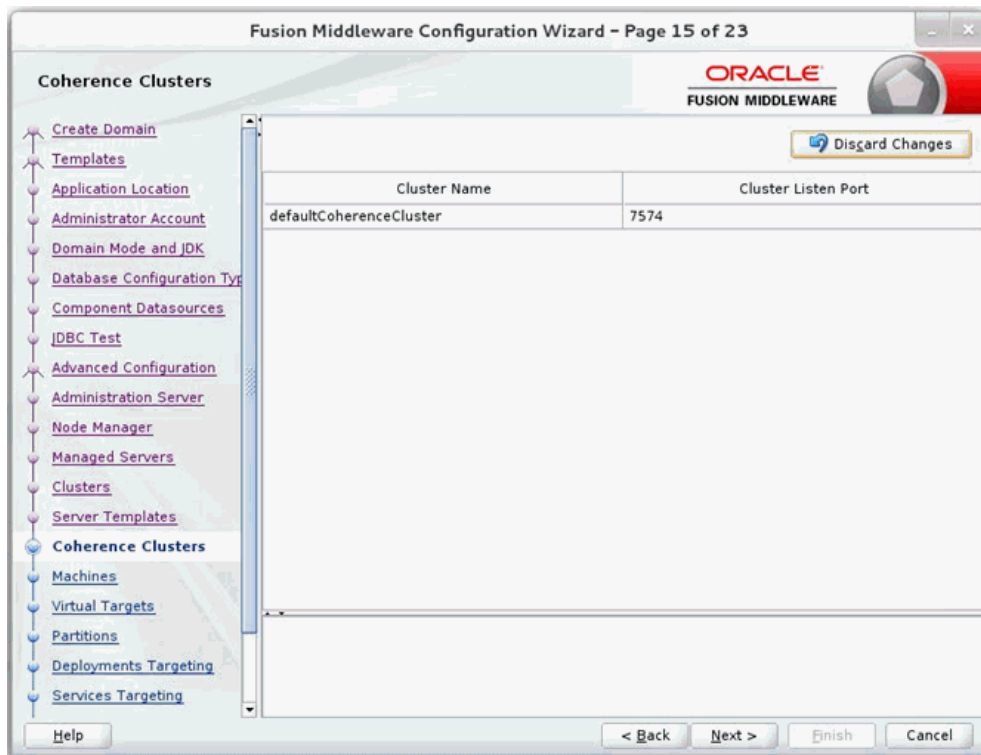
Fusion Middleware Configuration Wizard - Page 15 of 23

Coherence Clusters

ORACLE
FUSION MIDDLEWARE

Create Domain
Templates
Application Location
Administrator Account
Domain Mode and JDK
Database Configuration Typ
Component Datasources
JDBC Test
Advanced Configuration
Administration Server
Node Manager
Managed Servers
Clusters
Server Templates
Coherence Clusters
Machines
Virtual Targets
Partitions
Deployments Targeting
Services Targeting

Discard Changes

| Cluster Name | Cluster Listen Port |
|---|---|
| defaultCoherenceCluster | 7574 |

Help

< Back
Next >
Finish
Cancel